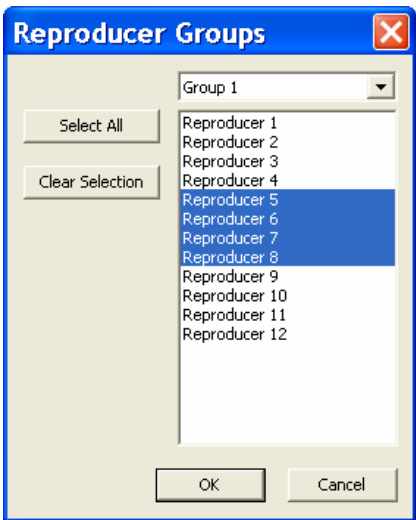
Reproducer Groups

Group 1

Select All

Clear Selection

Reproducer 1
Reproducer 2
Reproducer 3
Reproducer 4
Reproducer 5
Reproducer 6
Reproducer 7
Reproducer 8
Reproducer 9
Reproducer 10
Reproducer 11
Reproducer 12

OK

Cancel